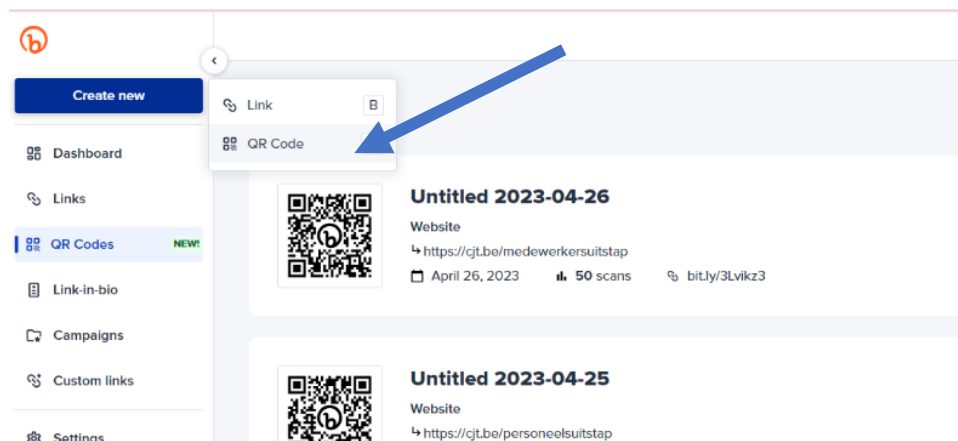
Create new

Link B

QR Code

Dashboard

Links

QR Codes NEW!

Link-in-bio

Campaigns

Custom links

Settings

Untitled 2023-04-26

Website

↳https://cjt.be/medewerkersuitstap

April 26, 2023 50 scans bit.ly/3Lvikz3

Untitled 2023-04-25

Website

↳https://cjt.be/personeelsuitstap